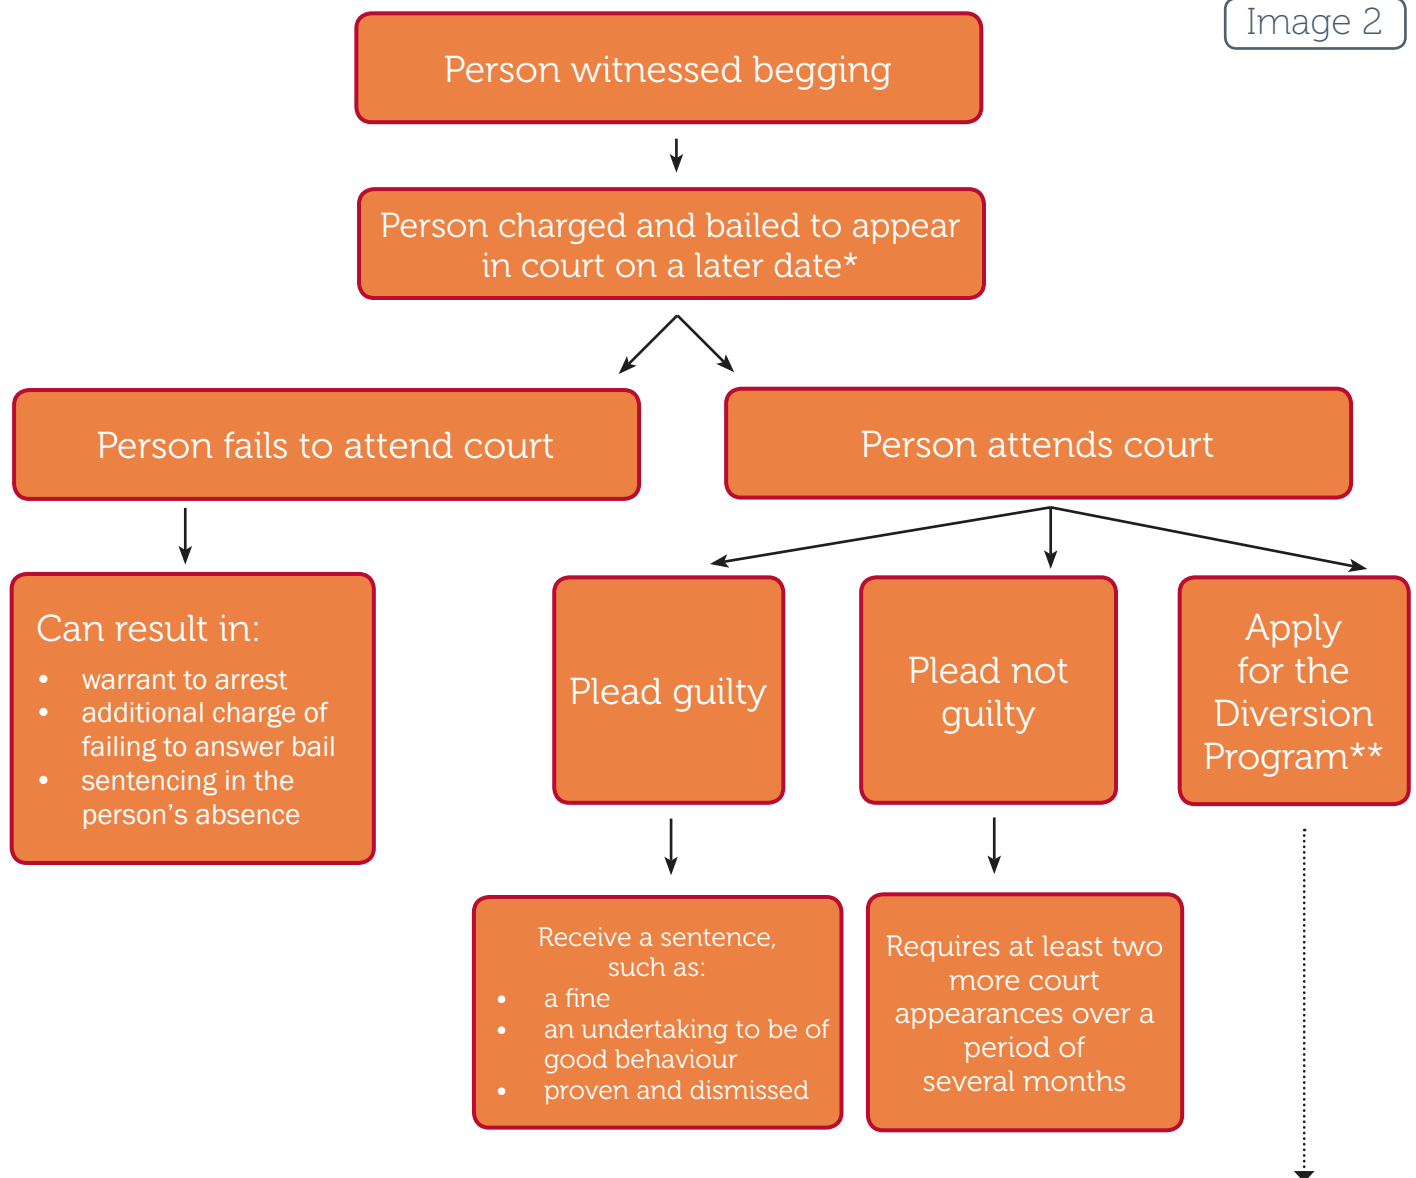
Image 2

Person witnessed begging

Person charged and bailed to appear in court on a later date*

Person fails to attend court

Person attends court

Can result in:
- warrant to arrest
- additional charge of failing to answer bail
- sentencing in the person's absence

Plead guilty

Plead not guilty

Apply for the Diversion Program**

Receive a sentence, such as:
- a fine
- an undertaking to be of good behaviour
- proven and dismissed

Requires at least two more court appearances over a period of several months